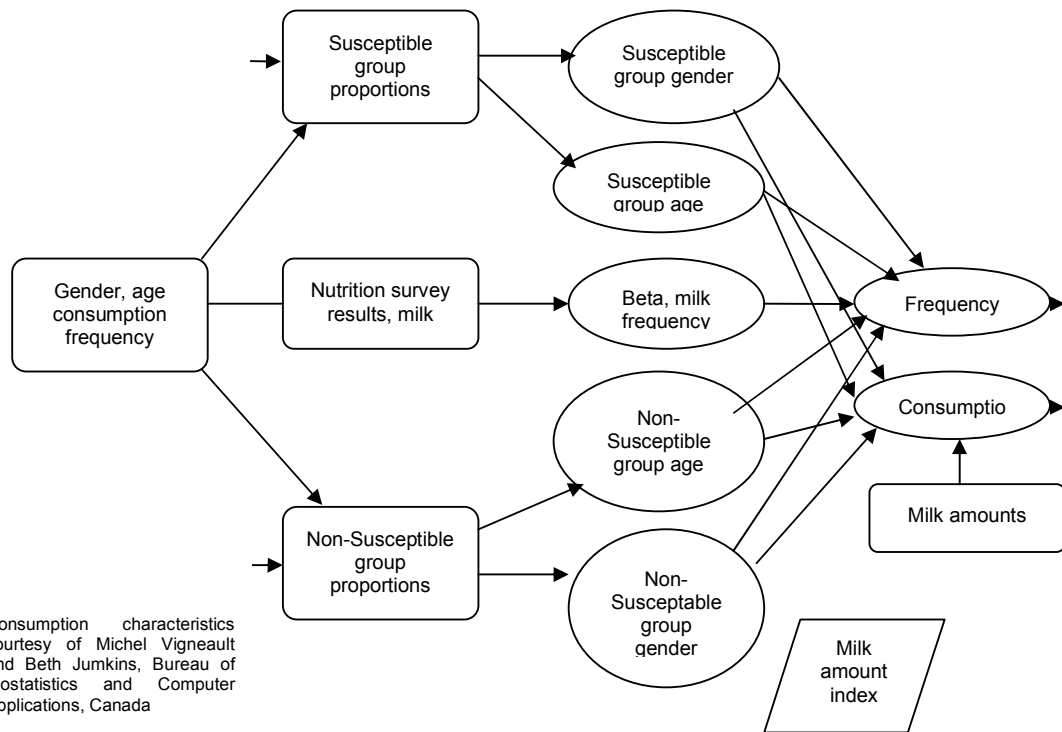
Susceptible group proportions

Susceptible group gender

Susceptible group age

Gender, age consumption frequency

Nutrition survey results, milk

Beta, milk frequency

Frequency

Consumptio

Non-Susceptible group age

Milk amounts

Non-Susceptible group proportions

Non-Susceptable group gender

Milk amount index

onsumption characteristics ourtesy of Michel Vigneault nd Beth Jumkins, Bureau of ostatistics and Computer pplications, Canada